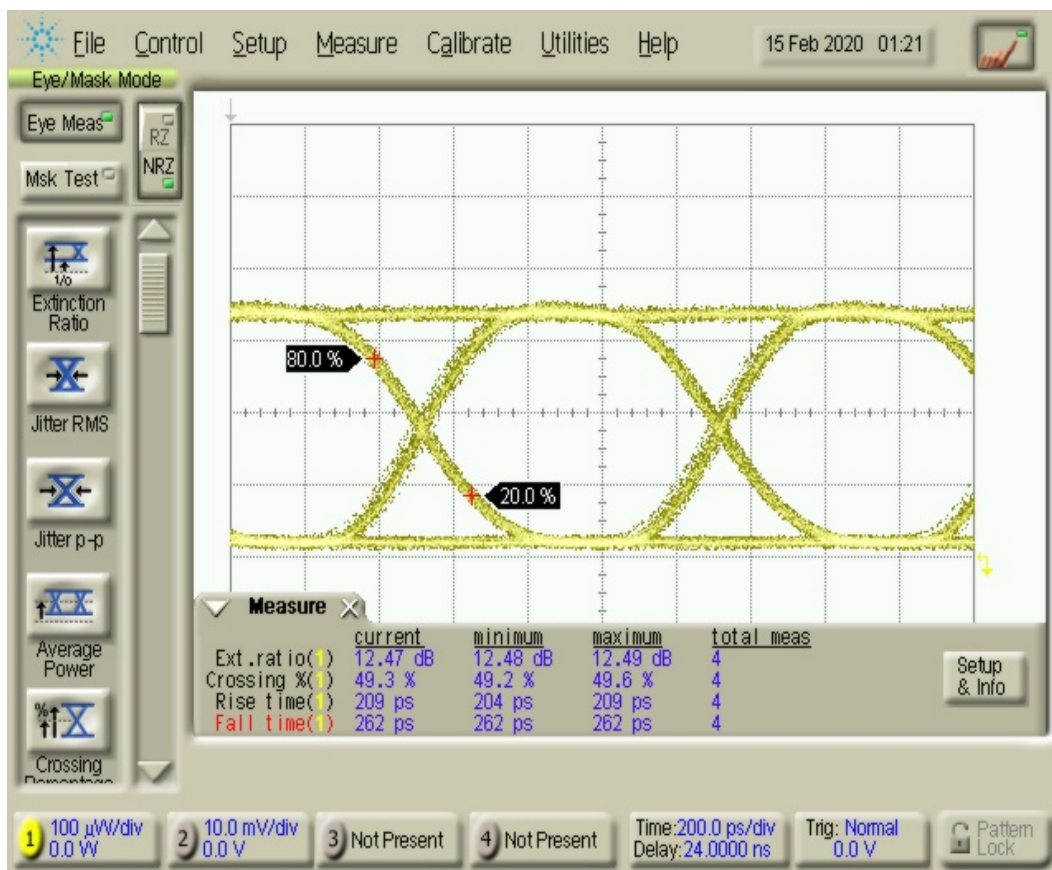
File Control Setup Measure Calibrate Utilities Help 15 Feb 2020 01:21

Eye/Mask Mode

Eye Meas

RZ

NRZ

Msk Test

1/0

Extinction Ratio

Jitter RMS

Jitter p-p

Average Power

Crossing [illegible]

80.0 %

20.0 %

Measure

|  | current | minimum | maximum | total meas |
|---|---|---|---|---|
| Ext.ratio(1) | 12.47 dB | 12.48 dB | 12.49 dB | 4 |
| Crossing %(1) | 49.3 % | 49.2 % | 49.6 % | 4 |
| Rise time(1) | 209 ps | 204 ps | 209 ps | 4 |
| Fall time(1) | 262 ps | 262 ps | 262 ps | 4 |

Setup & Info

1 100 µW/div 0.0 W

2 10.0 mV/div 0.0 V

3 Not Present

4 Not Present

Time:200.0 ps/div Delay:24.0000 ns

Trig: Normal 0.0 V

Pattern Lock